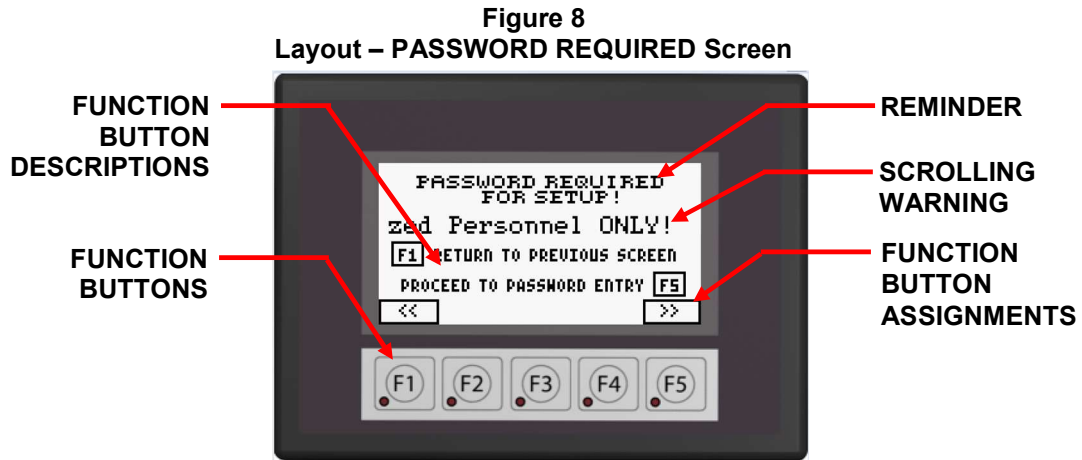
Figure 8
Layout – PASSWORD REQUIRED Screen

FUNCTION BUTTON DESCRIPTIONS

FUNCTION BUTTONS

REMINDER

SCROLLING WARNING

FUNCTION BUTTON ASSIGNMENTS

PASSWORD REQUIRED FOR SETUP!

zed Personnel ONLY!

F1 RETURN TO PREVIOUS SCREEN

PROCEED TO PASSWORD ENTRY F5

<<

>>

F1 F2 F3 F4 F5